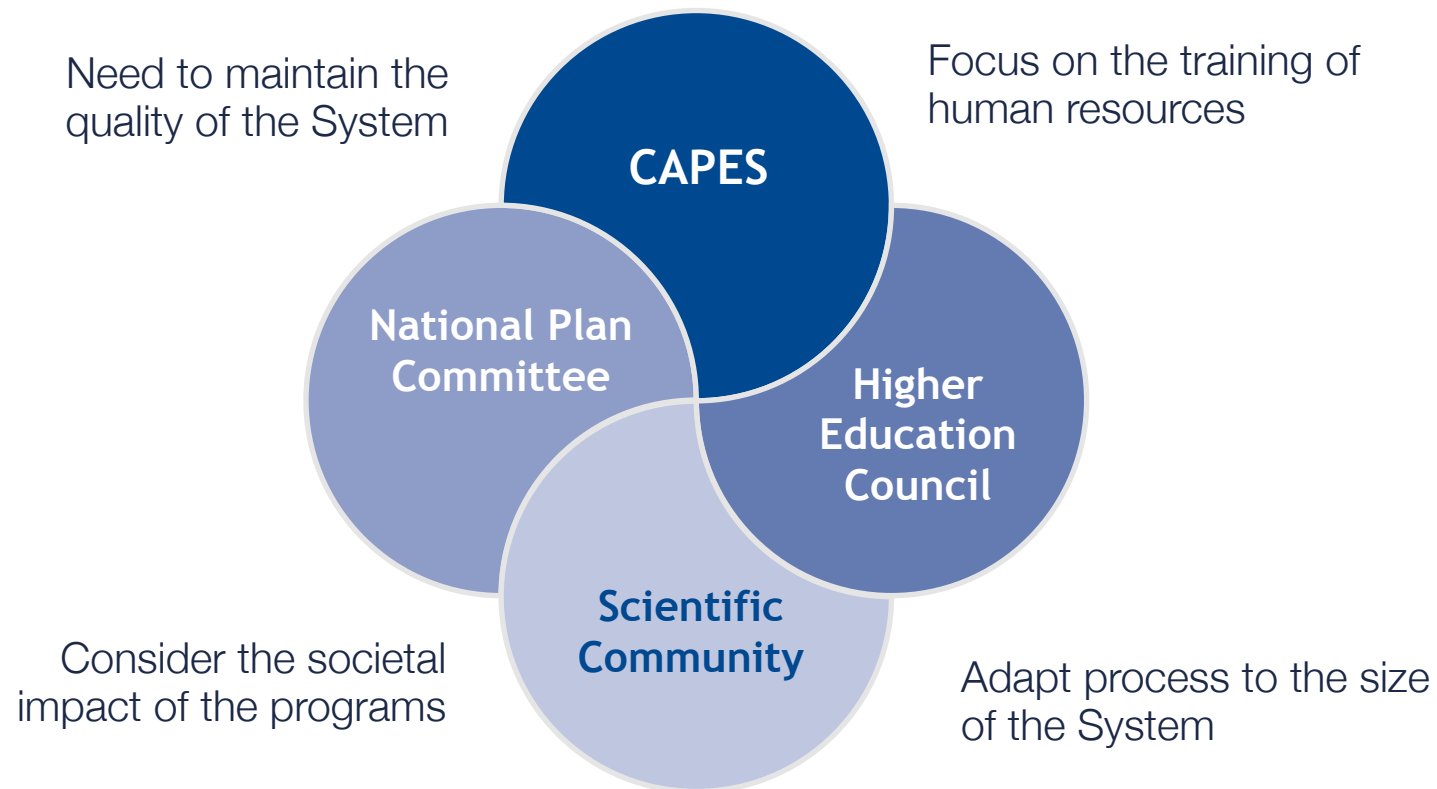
Need to maintain the quality of the System

CAPES

Focus on the training of human resources

National Plan Committee

Higher Education Council

Scientific Community

Consider the societal impact of the programs

Adapt process to the size of the System